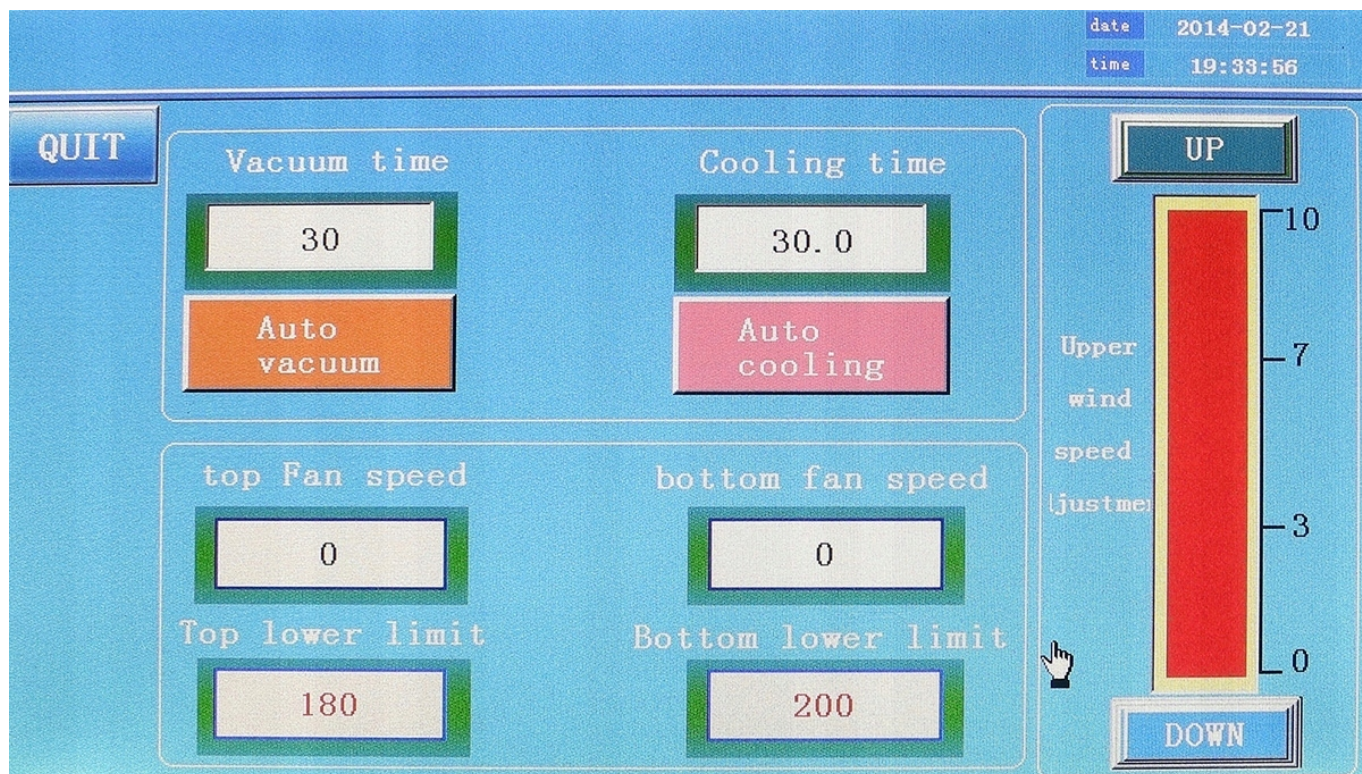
date 2014-02-21
time 19:33:56

QUIT

Vacuum time
30
Auto vacuum

Cooling time
30.0
Auto cooling

top Fan speed
0
Top lower limit
180

bottom fan speed
0
Bottom lower limit
200

UP
Upper wind speed (justme
10
7
3
0
DOWN